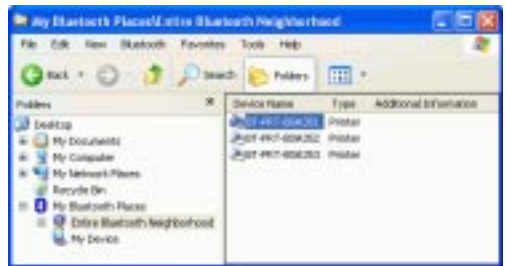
My Bluetooth Places\Entire Bluetooth Neighborhood

File Edit View Bluetooth Favorites Tools Help

Back Search Folders

Folders

Desktop
My Documents
My Computer
My Network Places
Recycle Bin
My Bluetooth Places
Entire Bluetooth Neighborhood
My Device

| Device Name | Type | Additional Information |
|---|---|---|
| BT-PRT-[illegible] | Printer | |
| BT-PRT-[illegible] | Printer | |
| BT-PRT-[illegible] | Printer | |